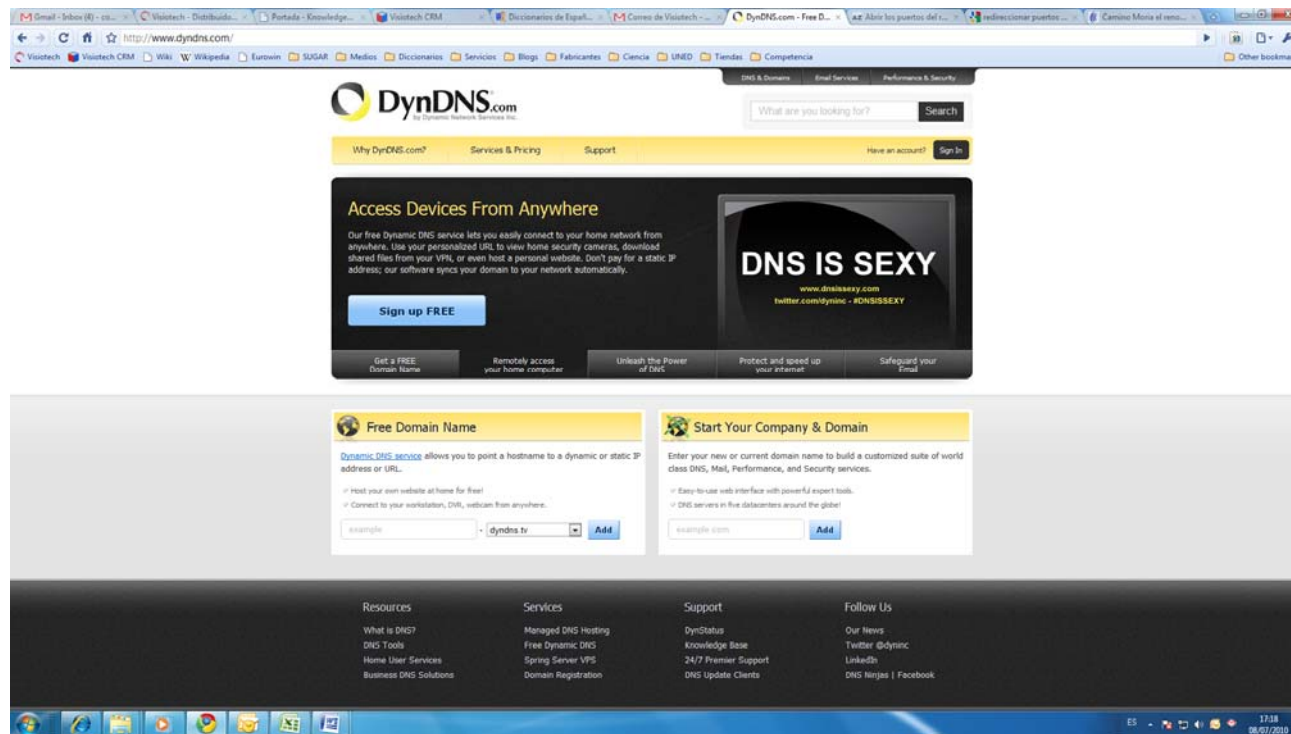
Gmail - Inbox (4) - co... | Visiotech - Distribuido... | Portada - Knowledge... | Visiotech CRM | Diccionarios de Españ... | Correo de Visiotech -... | DynDNS.com - Free D... | Abrir los puertos del r... | redireccionar puertos... | Camino Moria el reno...

http://www.dyndns.com/

Visiotech | Visiotech CRM | Wiki | Wikipedia | Eurowin | SUGAR | Medios | Diccionarios | Servicios | Blogs | Fabricantes | Ciencia | UNED | Tiendas | Competencia | Other bookma

DNS & Domains | Email Services | Performance & Security

DynDNS.com
by Dynamic Network Services Inc.

What are you looking for? | Search

Why DynDNS.com? | Services & Pricing | Support | Have an account? | Sign In

Access Devices From Anywhere

Our free Dynamic DNS service lets you easily connect to your home network from anywhere. Use your personalized URL to view home security cameras, download shared files from your VPN, or even host a personal website. Don't pay for a static IP address; our software syncs your domain to your network automatically.

Sign up FREE

DNS IS SEXY
www.dnsissexy.com
twitter.com/dyninc - #DNSISSEXY

Get a FREE Domain Name | Remotely access your home computer | Unleash the Power of DNS | Protect and speed up your internet | Safeguard your Email

Free Domain Name

Dynamic DNS service allows you to point a hostname to a dynamic or static IP address or URL.

Host your own website at home for free!
Connect to your workstation, DVR, webcam from anywhere.

example | dyndns.tv | Add

Start Your Company & Domain

Enter your new or current domain name to build a customized suite of world class DNS, Mail, Performance, and Security services.

Easy-to-use web interface with powerful expert tools.
DNS servers in five datacenters around the globe!

example.com | Add

Resources
What is DNS?
DNS Tools
Home User Services
Business DNS Solutions

Services
Managed DNS Hosting
Free Dynamic DNS
Spring Server VPS
Domain Registration

Support
DynStatus
Knowledge Base
24/7 Premier Support
DNS Update Clients

Follow Us
Our News
Twitter @dyninc
LinkedIn
DNS Ninjas | Facebook

ES 17:18 08/07/2010